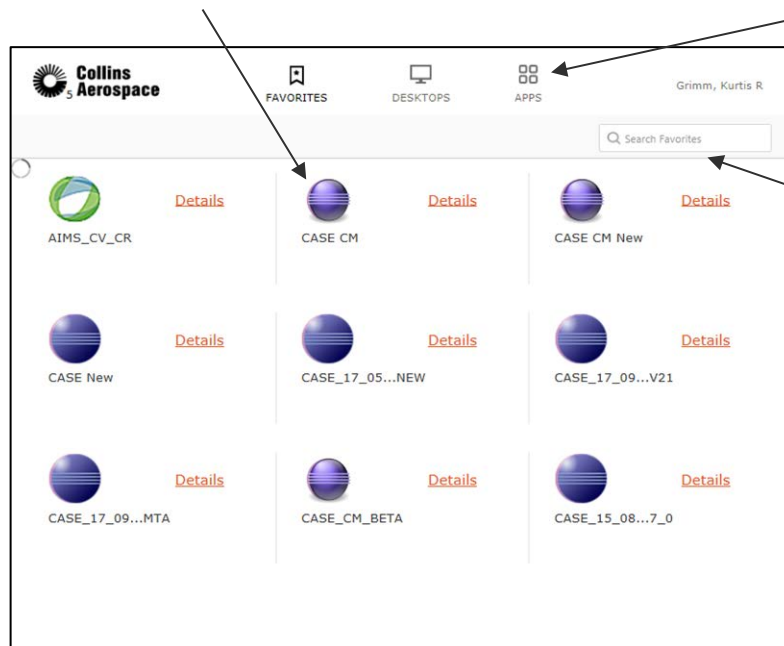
Collins Aerospace

FAVORITES

DESKTOPS

APPS

Grimm, Kurtis R

Search Favorites

Details
AIMS_CV_CR

Details
CASE CM

Details
CASE CM New

Details
CASE New

Details
CASE_17_05...NEW

Details
CASE_17_09...V21

Details
CASE_17_09...MTA

Details
CASE_CM_BETA

Details
CASE_15_08...7_0